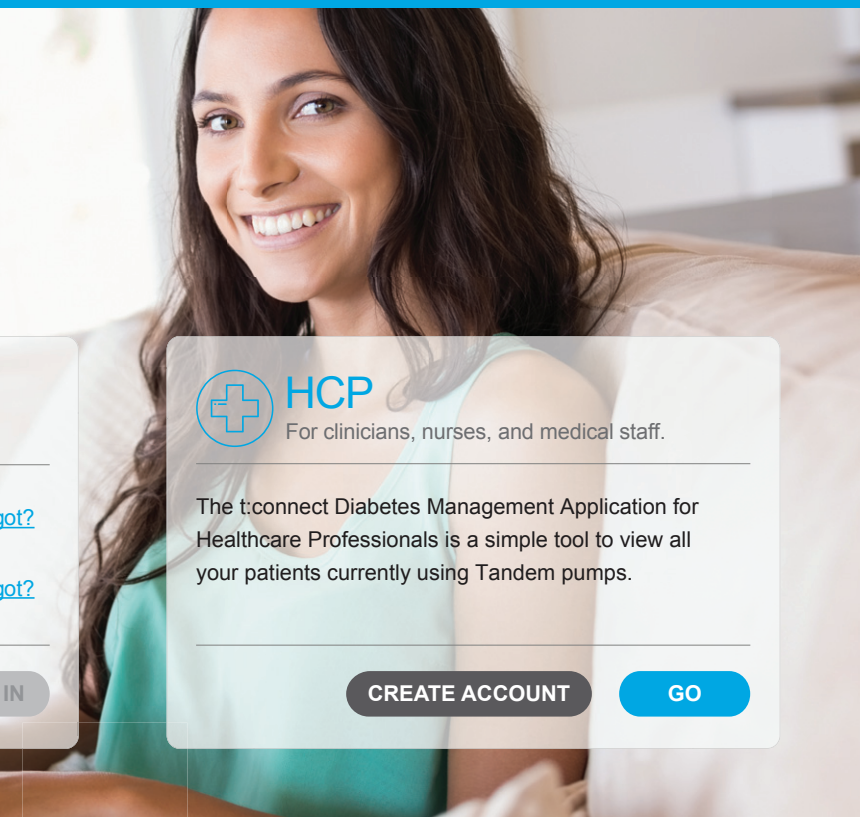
got?

got?

IN

HCP
For clinicians, nurses, and medical staff.

The t:connect Diabetes Management Application for Healthcare Professionals is a simple tool to view all your patients currently using Tandem pumps.

CREATE ACCOUNT

GO